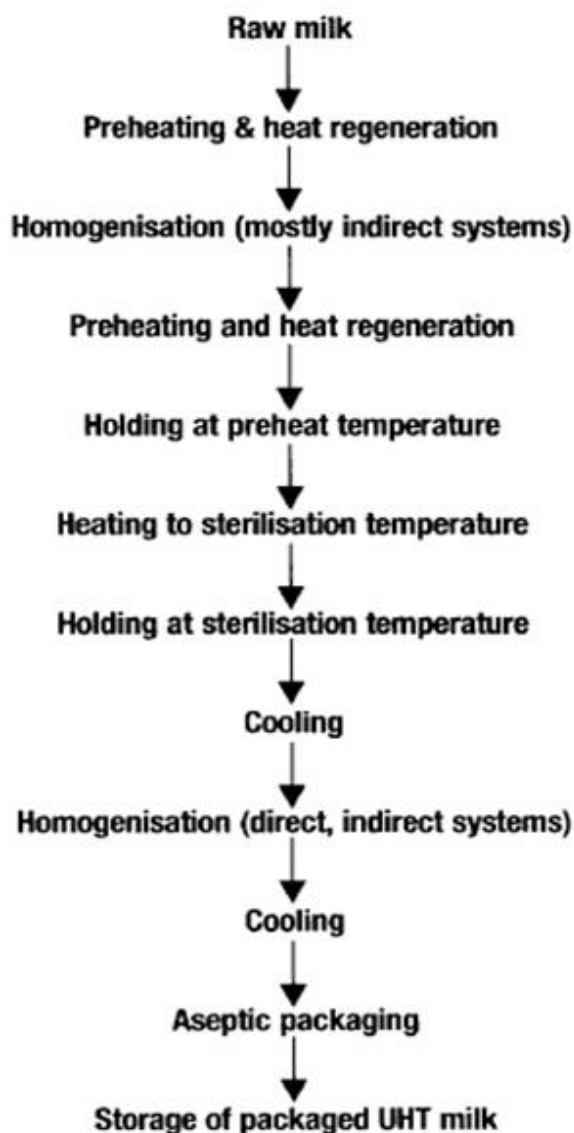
Raw milk

Preheating & heat regeneration

Homogenisation (mostly indirect systems)

Preheating and heat regeneration

Holding at preheat temperature

Heating to sterilisation temperature

Holding at sterilisation temperature

Cooling

Homogenisation (direct, indirect systems)

Cooling

Aseptic packaging

Storage of packaged UHT milk